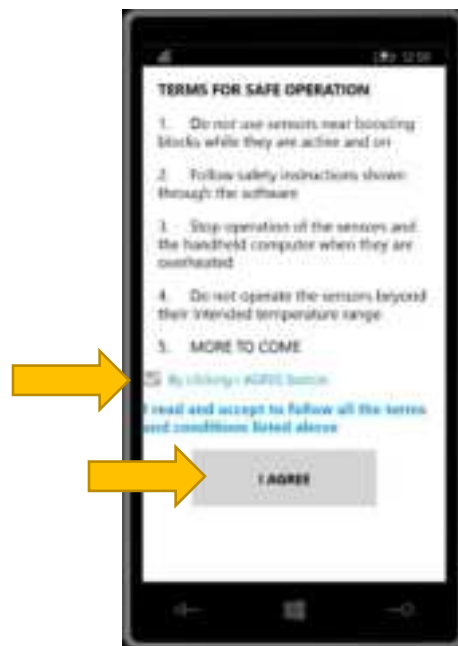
12:00

TERMS FOR SAFE OPERATION

1. Do not use sensors near boosting blocks while they are active and on

2. Follow safety instructions shown through the software

3. Stop operation of the sensors and the handheld computer when they are overheated

4. Do not operate the sensors beyond their intended temperature range

5. MORE TO COME

By clicking I AGREE button

I read and accept to follow all the terms and conditions listed above

I AGREE